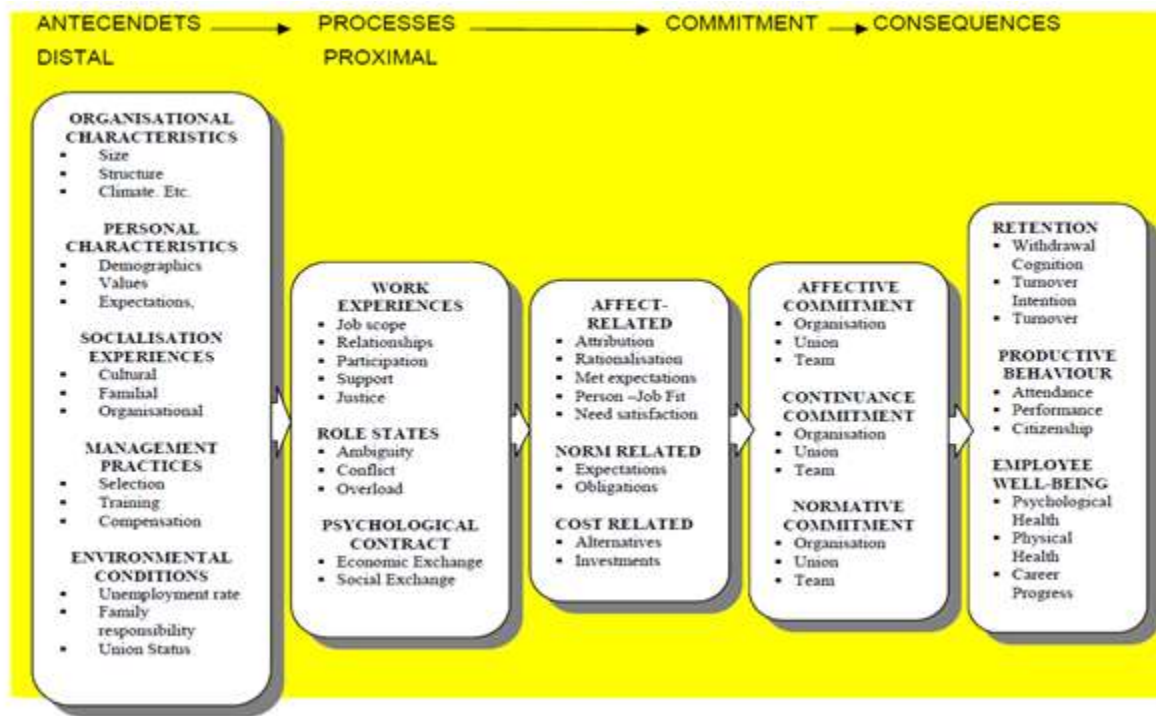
ANTECENDETS → PROCESSES → COMMITMENT → CONSEQUENCES

DISTAL PROXIMAL

ORGANISATIONAL CHARACTERISTICS
- Size
- Structure
- Climate. Etc.

PERSONAL CHARACTERISTICS
- Demographics
- Values
- Expectations,

SOCIALISATION EXPERIENCES
- Cultural
- Familial
- Organisational

MANAGEMENT PRACTICES
- Selection
- Training
- Compensation

ENVIRONMENTAL CONDITIONS
- Unemployment rate
- Family responsibility
- Union Status

WORK EXPERIENCES
- Job scope
- Relationships
- Participation
- Support
- Justice

ROLE STATES
- Ambiguity
- Conflict
- Overload

PSYCHOLOGICAL CONTRACT
- Economic Exchange
- Social Exchange

AFFECT-RELATED
- Attribution
- Rationalisation
- Met expectations
- Person –Job Fit
- Need satisfaction

NORM RELATED
- Expectations
- Obligations

COST RELATED
- Alternatives
- Investments

AFFECTIVE COMMITMENT
- Organisation
- Union
- Team

CONTINUANCE COMMITMENT
- Organisation
- Union
- Team

NORMATIVE COMMITMENT
- Organisation
- Union
- Team

RETENTION
- Withdrawal Cognition
- Turnover Intention
- Turnover

PRODUCTIVE BEHAVIOUR
- Attendance
- Performance
- Citizenship

EMPLOYEE WELL-BEING
- Psychological Health
- Physical Health
- Career Progress